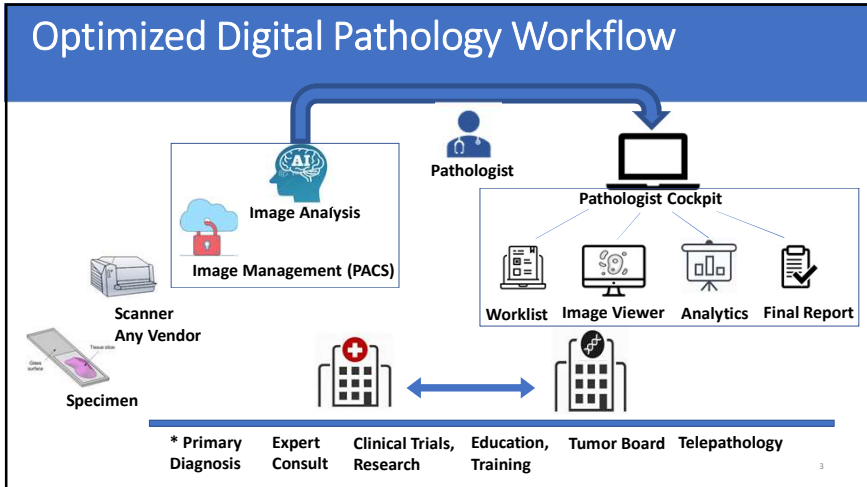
Optimized Digital Pathology Workflow

AI

Image Analysis

Image Management (PACS)

Pathologist

Pathologist Cockpit

Worklist

Image Viewer

Analytics

Final Report

Scanner
Any Vendor

Glass surface

Tissue slice

Specimen

* Primary Diagnosis

Expert Consult

Clinical Trials, Research

Education, Training

Tumor Board

Telepathology

3